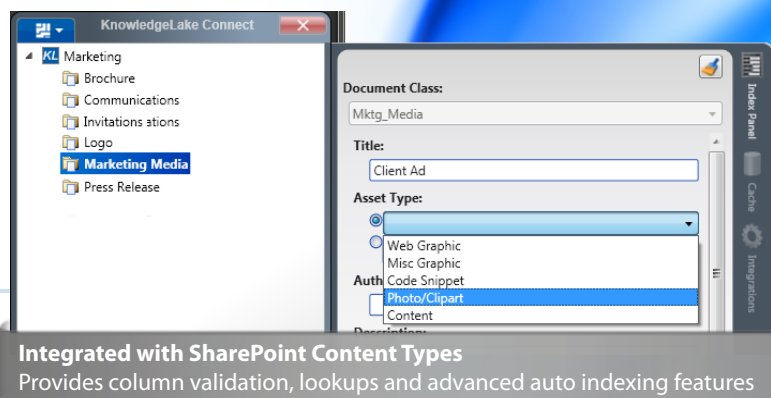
KnowledgeLake Connect

KL Marketing
Brochure
Communications
Invitations stions
Logo
Marketing Media
Press Release

Document Class:
Mktg_Media
Title:
Client Ad
Asset Type:
Web Graphic
Misc Graphic
Code Snippet
Photo/Clipart
Content
Auth
Description:

Index Panel
Cache
Integrations

Integrated with SharePoint Content Types
Provides column validation, lookups and advanced auto indexing features